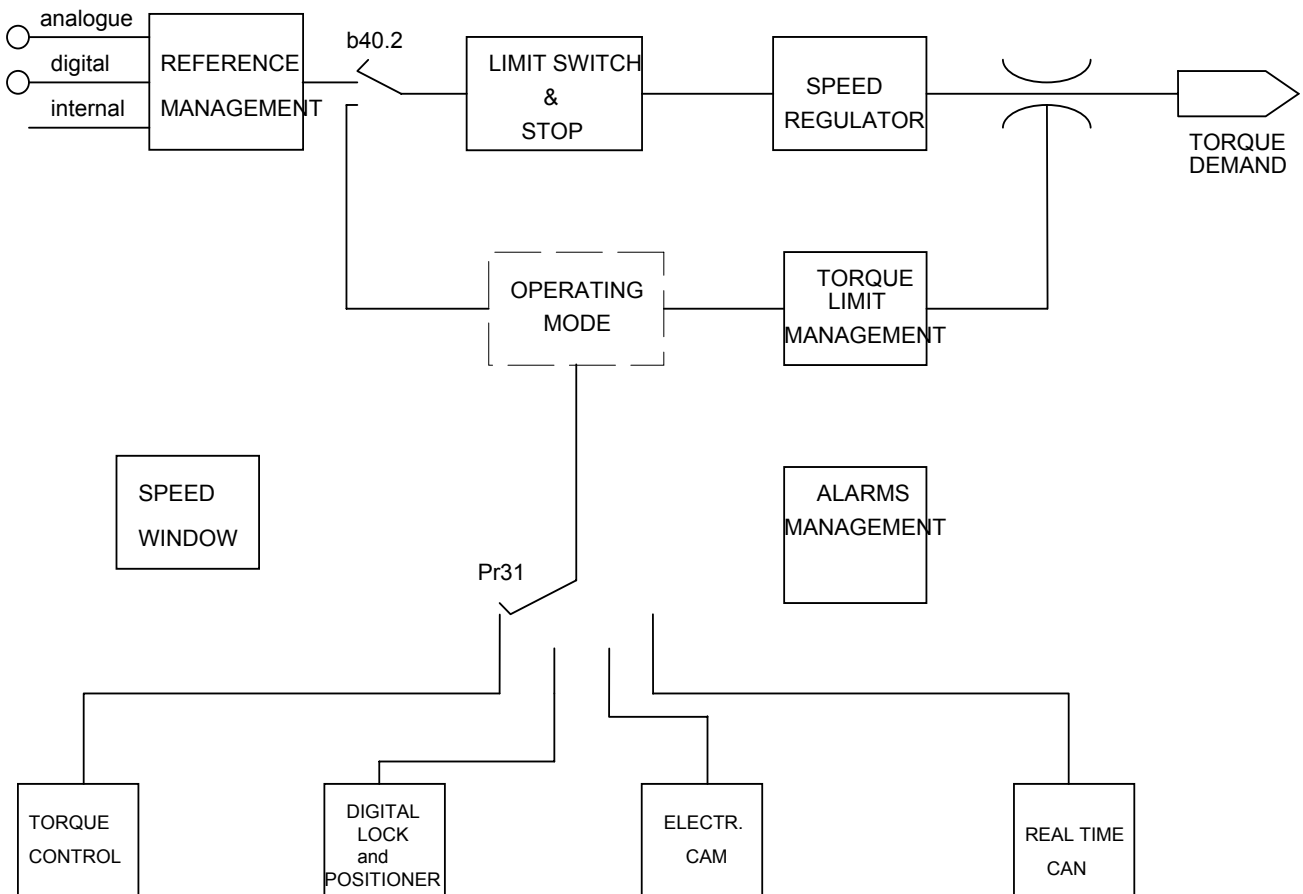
analogue
digital
internal
REFERENCE MANAGEMENT
b40.2
LIMIT SWITCH & STOP
SPEED REGULATOR
TORQUE DEMAND
OPERATING MODE
TORQUE LIMIT MANAGEMENT
SPEED WINDOW
ALARMS MANAGEMENT
Pr31
TORQUE CONTROL
DIGITAL LOCK and POSITIONER
ELECTR. CAM
REAL TIME CAN